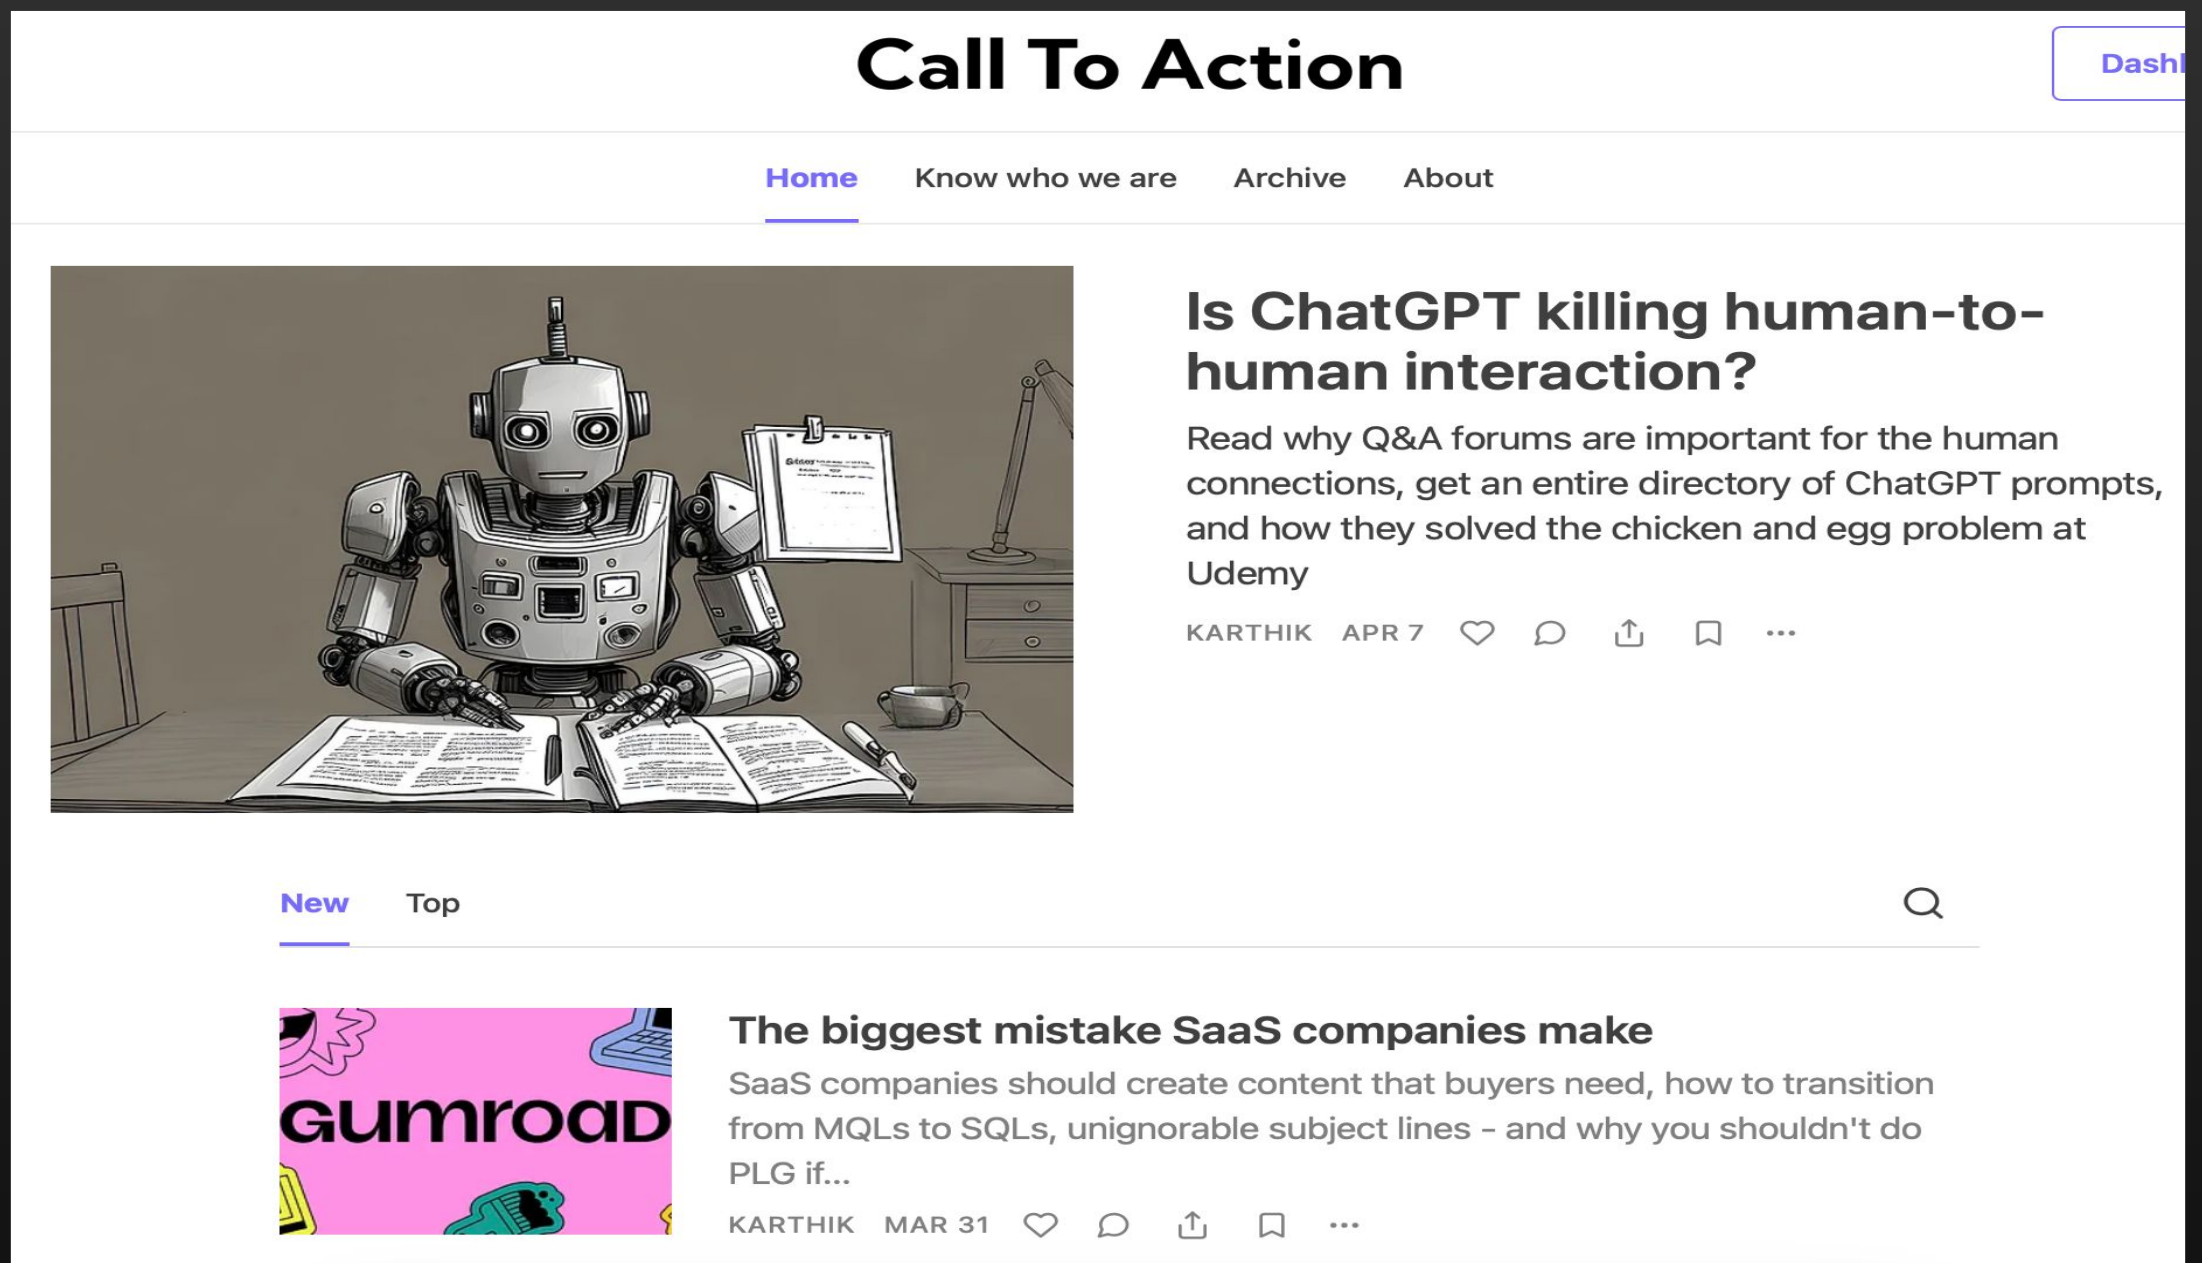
Call To Action

Dashl

Home Know who we are Archive About

Is ChatGPT killing human-to-human interaction?

Read why Q&A forums are important for the human connections, get an entire directory of ChatGPT prompts, and how they solved the chicken and egg problem at Udemy

KARTHIK APR 7

New Top

GUMROAD

The biggest mistake SaaS companies make

SaaS companies should create content that buyers need, how to transition from MQLs to SQLs, unignorable subject lines - and why you shouldn't do PLG if...

KARTHIK MAR 31